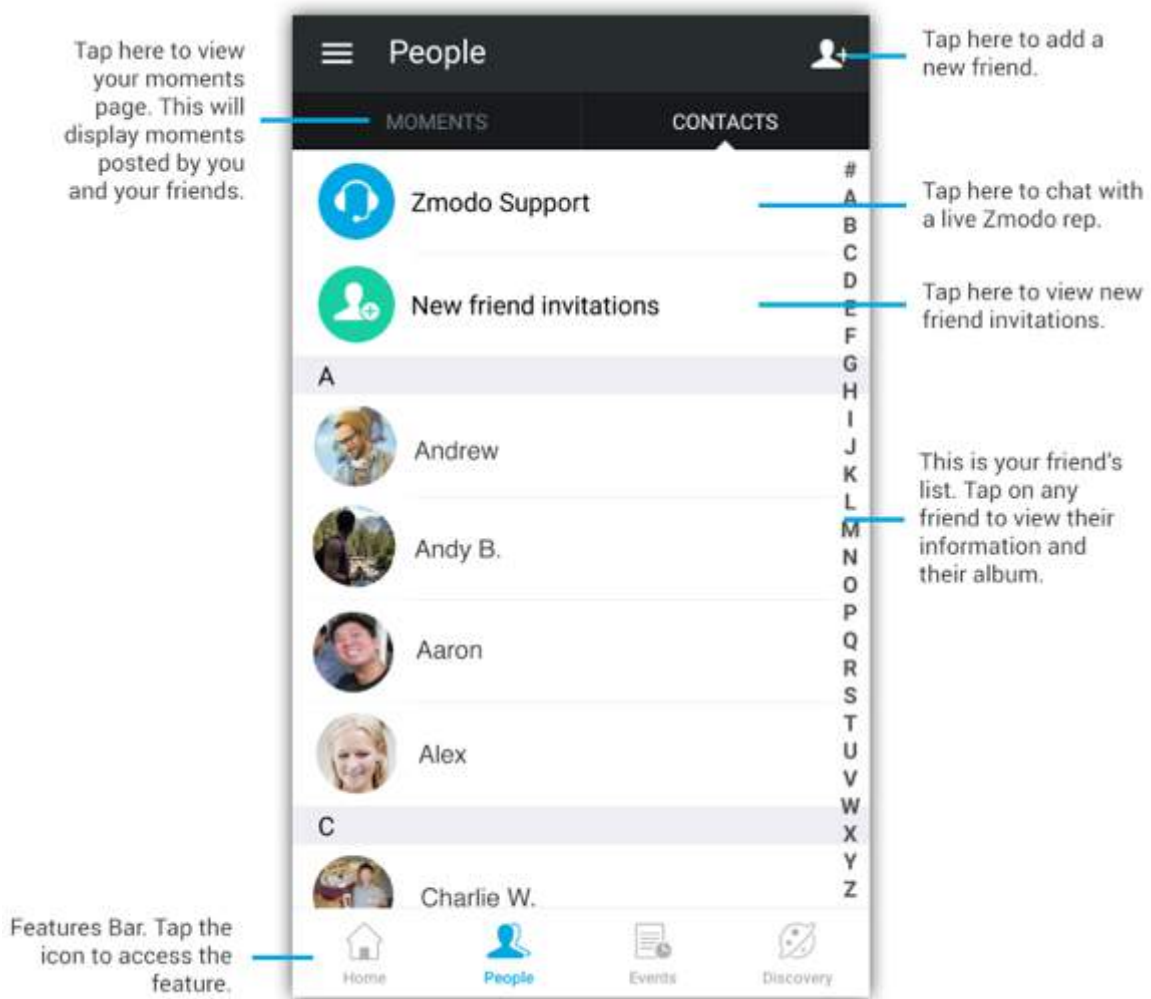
Tap here to view your moments page. This will display moments posted by you and your friends.

People

MOMENTS

CONTACTS

Tap here to add a new friend.

Zmodo Support

Tap here to chat with a live Zmodo rep.

New friend invitations

Tap here to view new friend invitations.

#
A
B
C
D
E
F
G
H
I
J
K
L
M
N
O
P
Q
R
S
T
U
V
W
X
Y
Z

A

Andrew

Andy B.

Aaron

Alex

This is your friend's list. Tap on any friend to view their information and their album.

C

Charlie W.

Features Bar. Tap the icon to access the feature.

Home

People

Events

Discovery